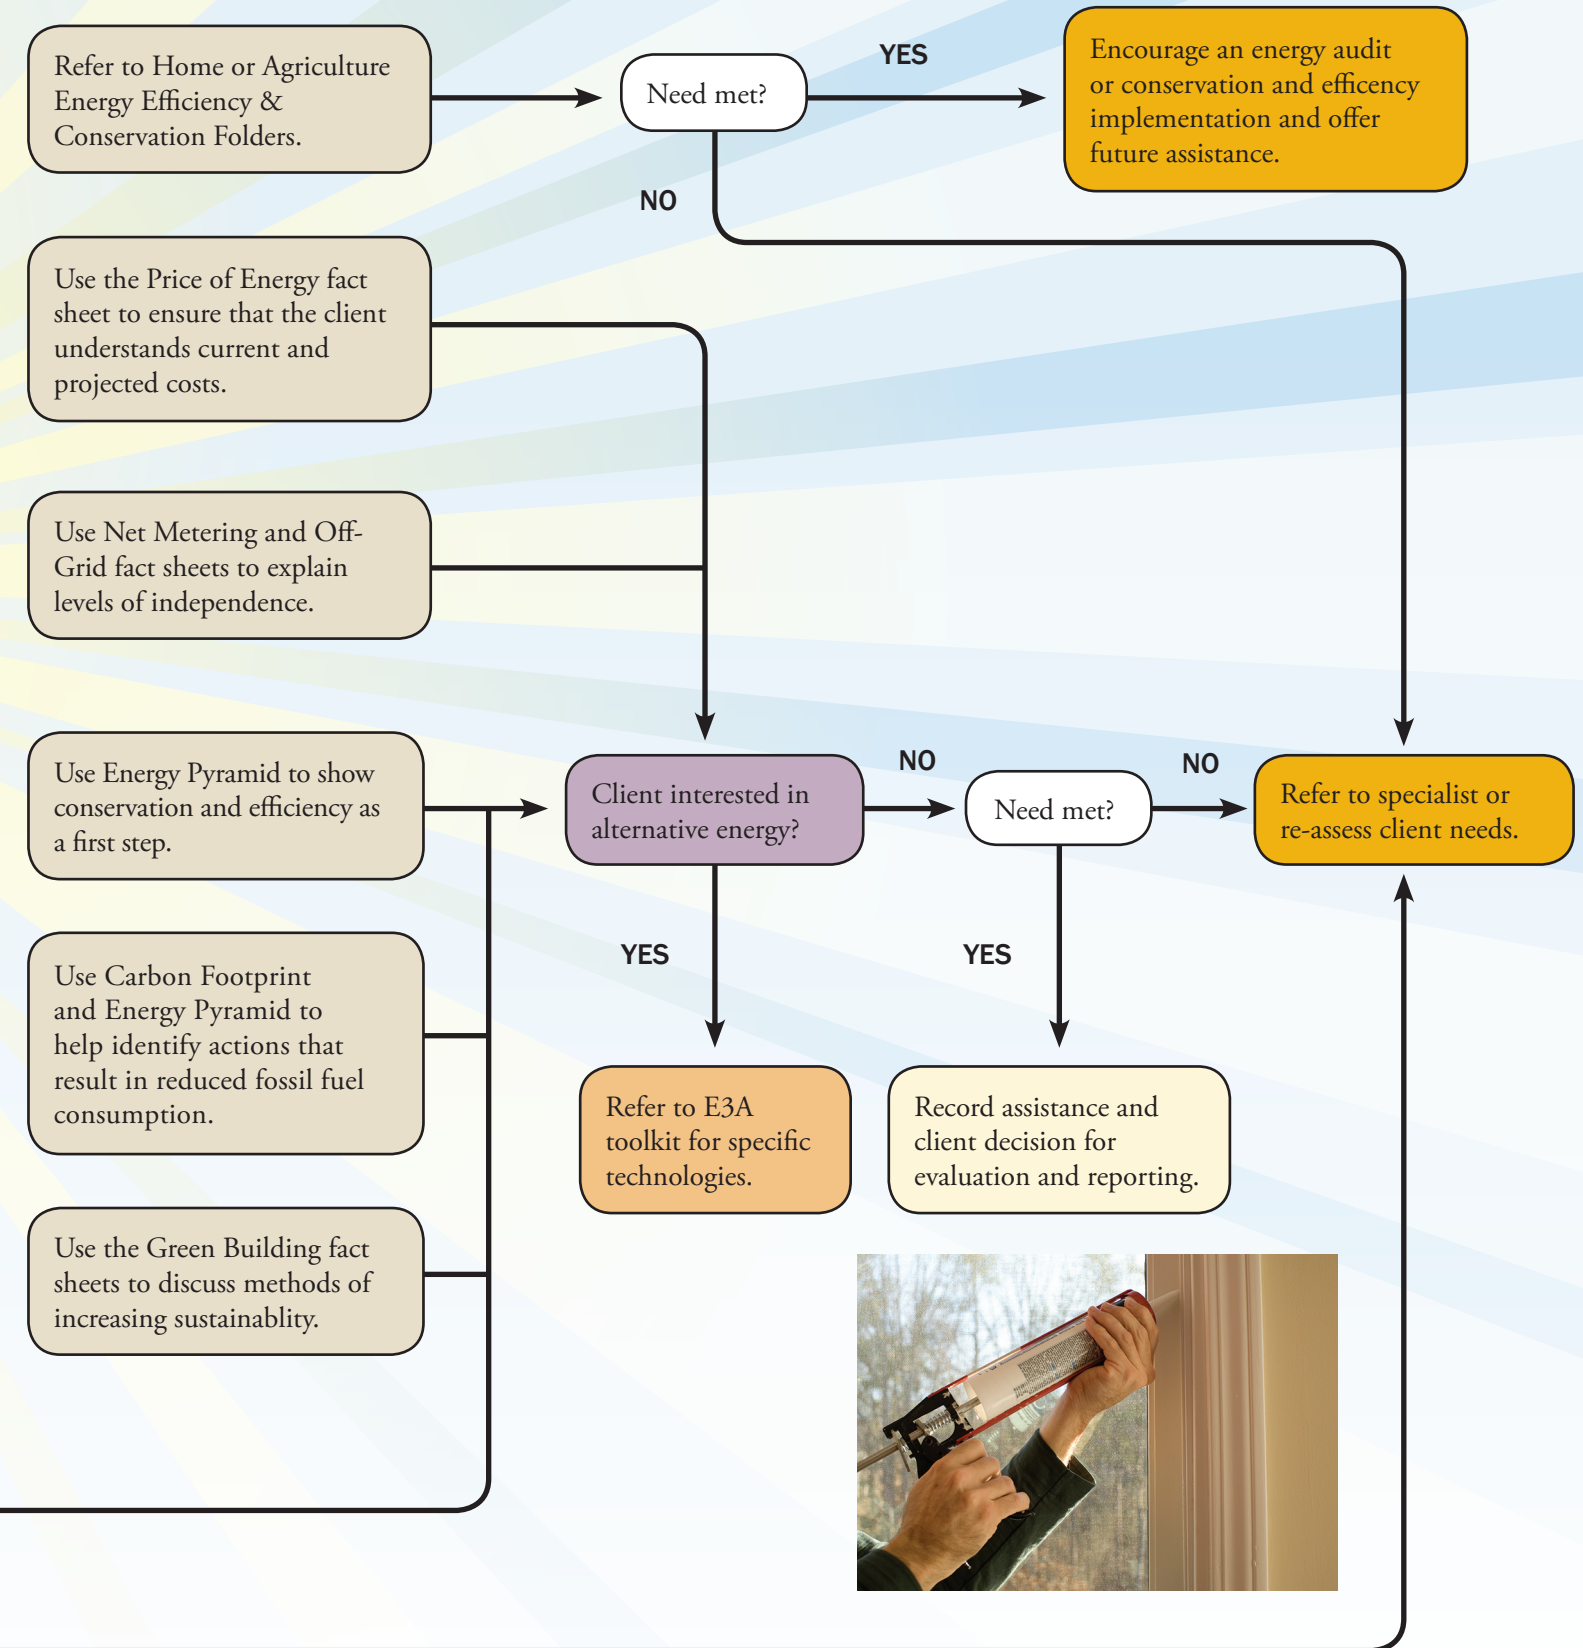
Refer to Home or Agriculture Energy Efficiency & Conservation Folders.

Need met?

YES

Encourage an energy audit or conservation and efficency implementation and offer future assistance.

NO

Use the Price of Energy fact sheet to ensure that the client understands current and projected costs.

Use Net Metering and Off-Grid fact sheets to explain levels of independence.

Use Energy Pyramid to show conservation and efficiency as a first step.

Client interested in alternative energy?

NO

Need met?

NO

Refer to specialist or re-assess client needs.

YES

YES

Use Carbon Footprint and Energy Pyramid to help identify actions that result in reduced fossil fuel consumption.

Refer to E3A toolkit for specific technologies.

Record assistance and client decision for evaluation and reporting.

Use the Green Building fact sheets to discuss methods of increasing sustainablity.